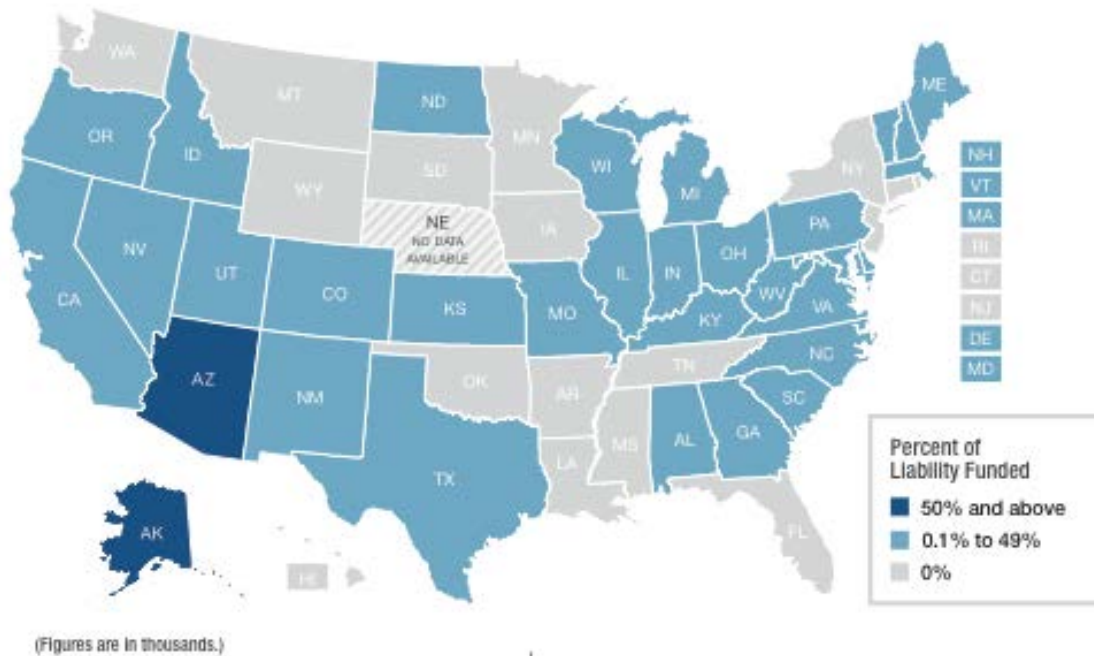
WA
MT
ND
MN
ME
OR
ID
SD
WI
NY
NH
WY
MI
VT
NE
NO DATA AVAILABLE
IA
MA
PA
RI
NV
UT
CO
IL
IN
OH
CT
CA
KS
MO
WV
NJ
KY
VA
DE
AZ
NM
OK
TN
NC
MD
AR
SC
MS
AL
GA
TX
LA
FL
AK
HI

Percent of Liability Funded
50% and above
0.1% to 49%
0%

(Figures are in thousands.)